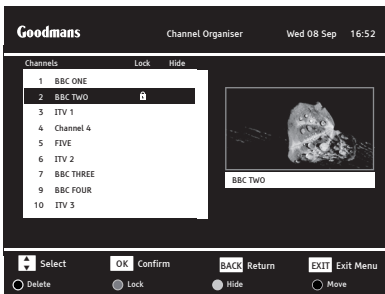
Goodmans Channel Organiser Wed 08 Sep 16:52

| Channels | | Lock | Hide |
|---|---|---|---|
| 1 | BBC ONE | | |
| 2 | BBC TWO | | |
| 3 | ITV 1 | | |
| 4 | Channel 4 | | |
| 5 | FIVE | | |
| 6 | ITV 2 | | |
| 7 | BBC THREE | | |
| 8 | BBC FOUR | | |
| 10 | ITV 3 | | |

BBC TWO

Select OK Confirm BACK Return EXIT Exit Menu
Delete Lock Hide Move